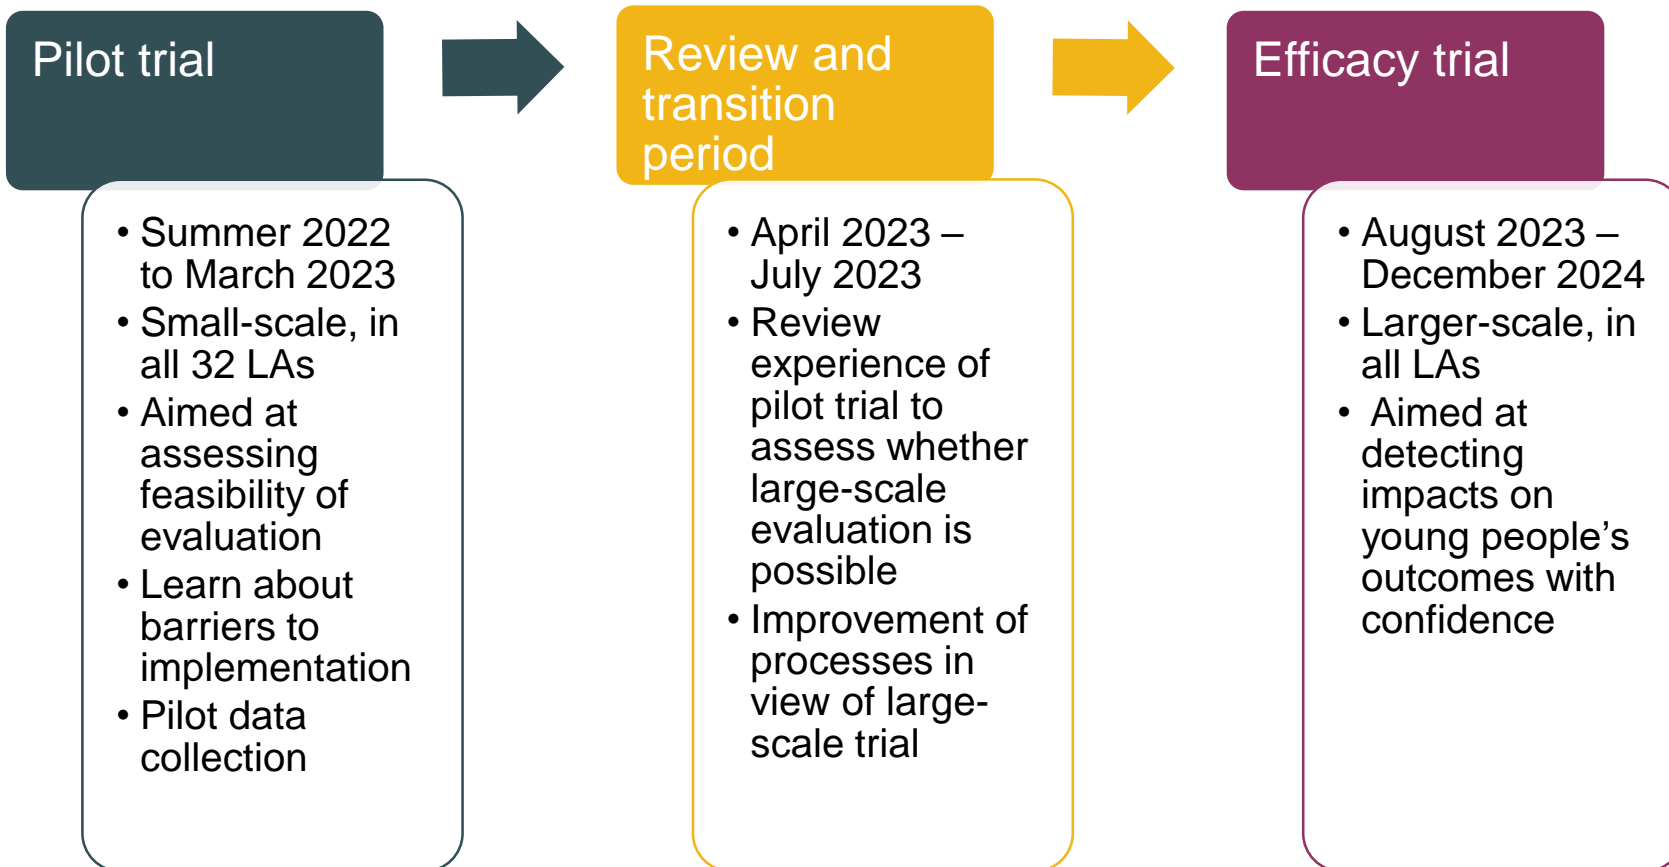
Pilot trial

• Summer 2022 to March 2023
• Small-scale, in all 32 LAs
• Aimed at assessing feasibility of evaluation
• Learn about barriers to implementation
• Pilot data collection

Review and transition period

• April 2023 – July 2023
• Review experience of pilot trial to assess whether large-scale evaluation is possible
• Improvement of processes in view of large-scale trial

Efficacy trial

• August 2023 – December 2024
• Larger-scale, in all LAs
• Aimed at detecting impacts on young people's outcomes with confidence